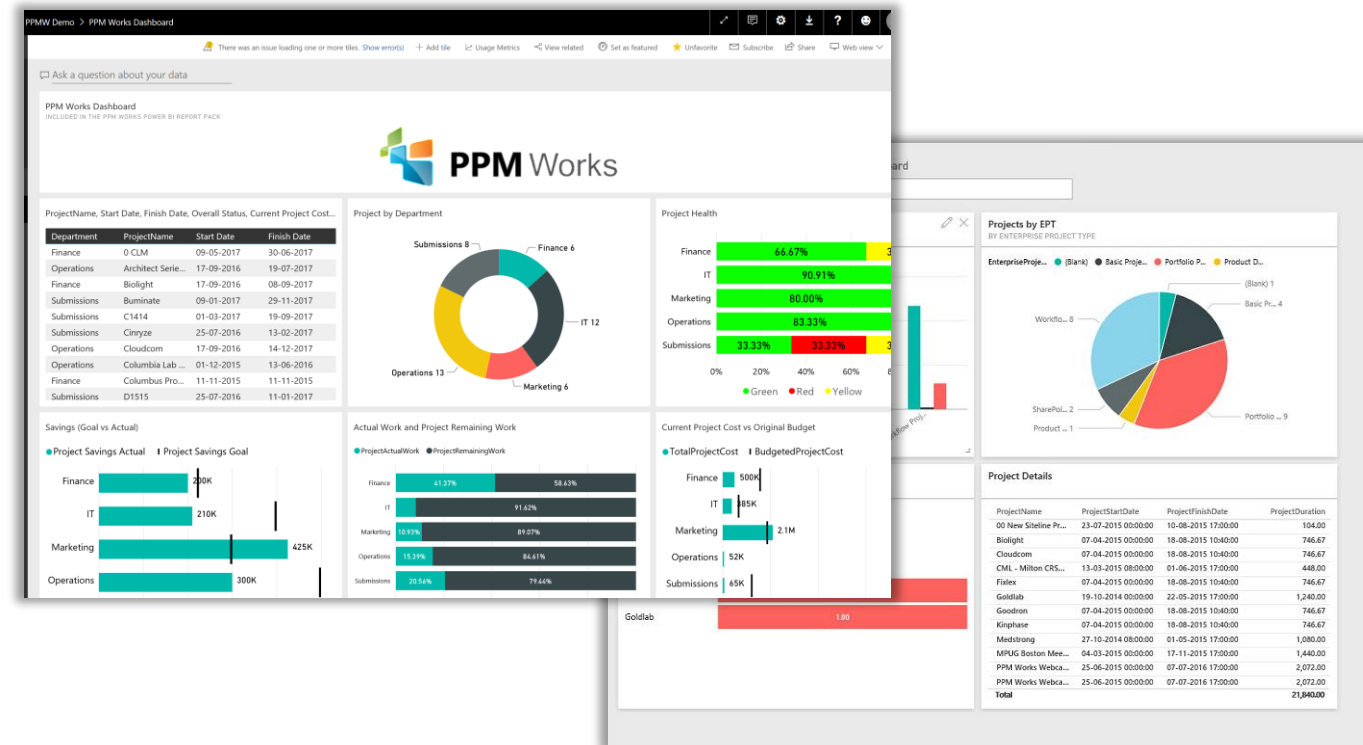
PPMW Demo > PPM Works Dashboard

There was an issue loading one or more tiles. Show error(s) + Add tile Usage Metrics View related Set as featured Unfavorite Subscribe Share Web view

Ask a question about your data

PPM Works Dashboard
INCLUDED IN THE PPM WORKS POWER BI REPORT PACK

PPM Works

ProjectName, Start Date, Finish Date, Overall Status, Current Project Cost...

| Department | ProjectName | Start Date | Finish Date |
|---|---|---|---|
| Finance | 0 CLM | 09-05-2017 | 30-06-2017 |
| Operations | Architect Serie... | 17-09-2016 | 19-07-2017 |
| Finance | Biolight | 17-09-2016 | 09-08-2017 |
| Submissions | Buminate | 09-01-2017 | 29-11-2017 |
| Submissions | C1414 | 01-03-2017 | 19-09-2017 |
| Submissions | Cinryze | 25-07-2016 | 13-02-2017 |
| Operations | Cloudcom | 17-09-2016 | 14-12-2017 |
| Operations | Columbia Lab ... | 01-12-2015 | 13-06-2016 |
| Finance | Columbus Pro... | 11-11-2015 | 11-11-2015 |
| Submissions | D1515 | 25-07-2016 | 11-01-2017 |

Project by Department
Submissions 8
Finance 6
IT 12
Operations 13
Marketing 6

Project Health
Finance 66.67%
IT 90.91%
Marketing 80.00%
Operations 83.33%
Submissions 33.33% 33.33%
0% 20% 40% 60% 8
Green Red Yellow

Savings (Goal vs Actual)
Project Savings Actual Project Savings Goal
Finance 200K
IT 210K
Marketing 425K
Operations 300K

Actual Work and Project Remaining Work
ProjectActualWork ProjectRemainingWork
Finance 41.37% 58.63%
IT 91.62%
Marketing 10.93% 89.07%
Operations 15.39% 84.61%
Submissions 20.56% 79.44%

Current Project Cost vs Original Budget
TotalProjectCost BudgetedProjectCost
Finance 500K
IT 85K
Marketing 2.1M
Operations 52K
Submissions 65K

ard

Projects by EPT
BY ENTERPRISE PROJECT TYPE
EnterpriseProje... (Blank) Basic Proje... Portfolio P... Product D...
(Blank) 1
Basic Pr... 4
Workflo... 8
SharePoi... 2
Product ... 1
Portfolio ... 9

kflow Pro...

Goldlab 1.00

Project Details

| ProjectName | ProjectStartDate | ProjectFinishDate | ProjectDuration |
|---|---|---|---|
| 00 New Siteline Pr... | 23-07-2015 00:00:00 | 10-08-2015 17:00:00 | 104.00 |
| Biolight | 07-04-2015 00:00:00 | 18-08-2015 10:40:00 | 746.67 |
| Cloudcom | 07-04-2015 00:00:00 | 18-08-2015 10:40:00 | 746.67 |
| CML - Milton CRS... | 13-03-2015 08:00:00 | 01-06-2015 17:00:00 | 448.00 |
| Fixlex | 07-04-2015 00:00:00 | 18-08-2015 10:40:00 | 746.67 |
| Goldlab | 19-10-2014 00:00:00 | 22-05-2015 17:00:00 | 1,240.00 |
| Goodron | 07-04-2015 00:00:00 | 18-08-2015 10:40:00 | 746.67 |
| Kinphase | 07-04-2015 00:00:00 | 18-08-2015 10:40:00 | 746.67 |
| Medstrong | 27-10-2014 00:00:00 | 01-05-2015 17:00:00 | 1,080.00 |
| MPUG Boston Mee... | 04-03-2015 00:00:00 | 17-11-2015 17:00:00 | 1,440.00 |
| PPM Works Webca... | 25-06-2015 00:00:00 | 07-07-2016 17:00:00 | 2,072.00 |
| PPM Works Webca... | 25-06-2015 00:00:00 | 07-07-2016 17:00:00 | 2,072.00 |
| Total | | | 21,840.00 |